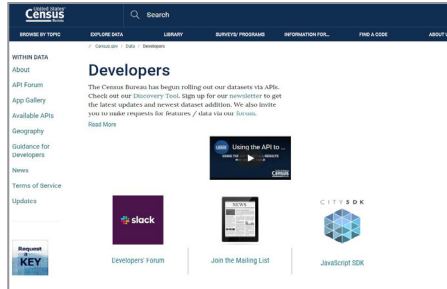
United States Census Bureau

Search

BROWSE BY TOPIC EXPLORE DATA LIBRARY SURVEYS/ PROGRAMS INFORMATION FOR... FIND A CODE ABOUT U

/ Census.gov / Data / Developers

WITHIN DATA
About
API Forum
App Gallery
Available APIs
Geography
Guidance for Developers
News
Terms of Service
Updates

Developers

The Census Bureau has begun rolling out our datasets via APIs. Check out our Discovery Tool. Sign up for our newsletter to get the latest updates and newest dataset addition. We also invite you to make requests for features / data via our forum.

Read More

Using the API to ...

slack

Developers' Forum

Join the Mailing List

CITYSDK

JavaScript SDK

Request a KEY